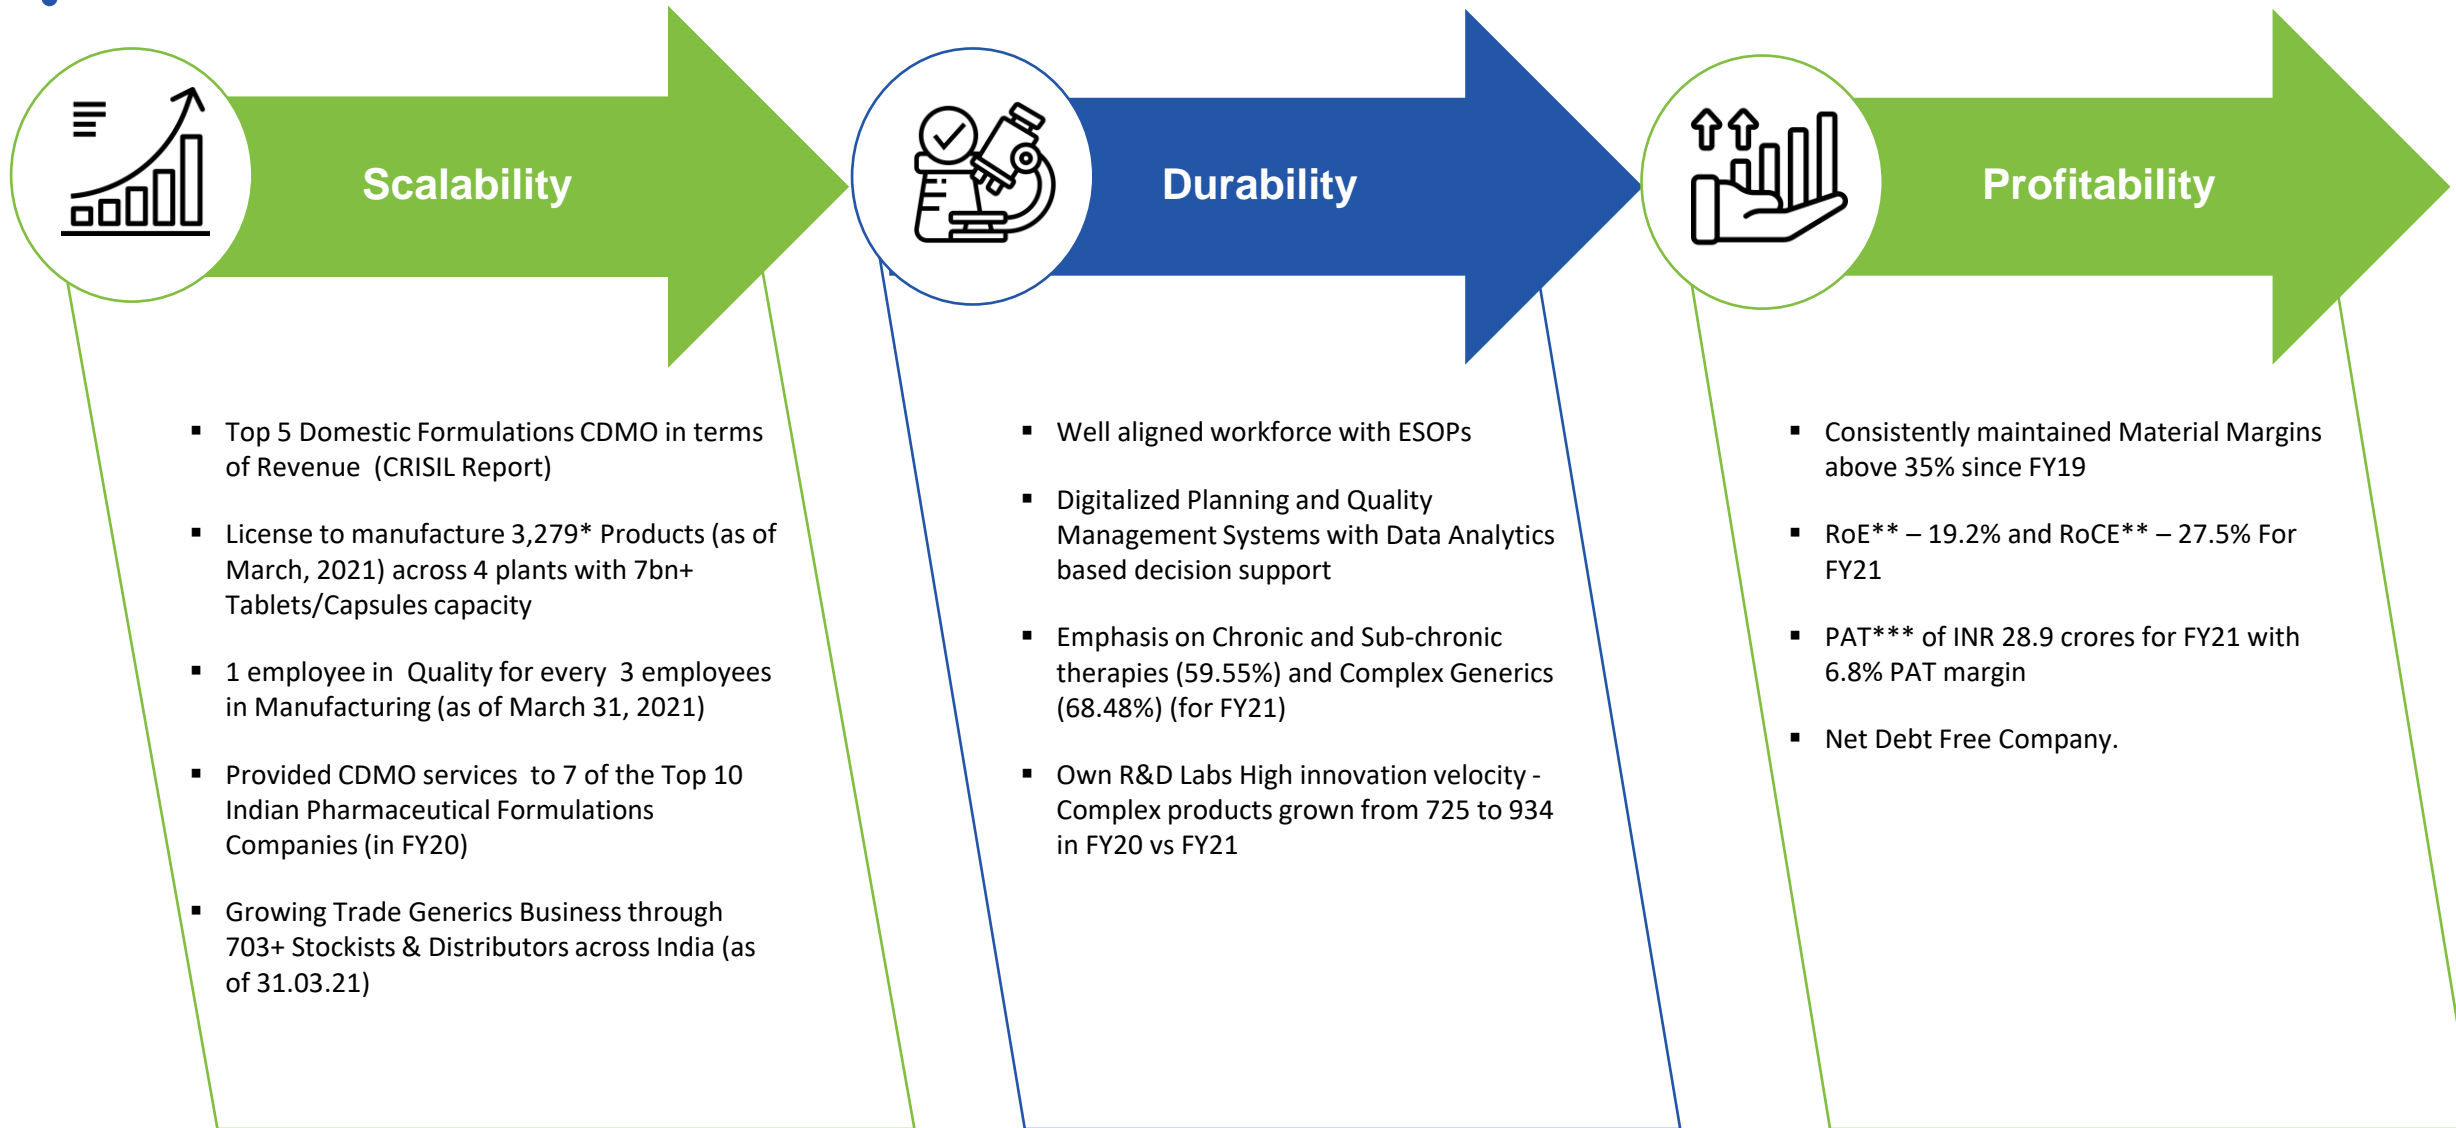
Scalability

▪ Top 5 Domestic Formulations CDMO in terms of Revenue (CRISIL Report)

▪ License to manufacture 3,279* Products (as of March, 2021) across 4 plants with 7bn+ Tablets/Capsules capacity

▪ 1 employee in Quality for every 3 employees in Manufacturing (as of March 31, 2021)

▪ Provided CDMO services to 7 of the Top 10 Indian Pharmaceutical Formulations Companies (in FY20)

▪ Growing Trade Generics Business through 703+ Stockists & Distributors across India (as of 31.03.21)

Durability

▪ Well aligned workforce with ESOPs

▪ Digitalized Planning and Quality Management Systems with Data Analytics based decision support

▪ Emphasis on Chronic and Sub-chronic therapies (59.55%) and Complex Generics (68.48%) (for FY21)

▪ Own R&D Labs High innovation velocity - Complex products grown from 725 to 934 in FY20 vs FY21

Profitability

▪ Consistently maintained Material Margins above 35% since FY19

▪ RoE** – 19.2% and RoCE** – 27.5% For FY21

▪ PAT*** of INR 28.9 crores for FY21 with 6.8% PAT margin

▪ Net Debt Free Company.